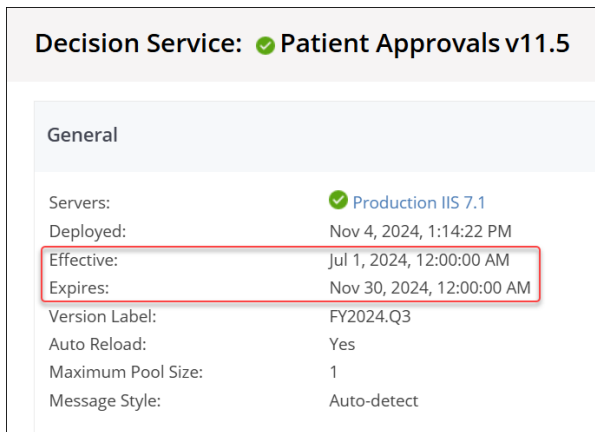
Decision Service: Patient Approvals v11.5

General

| | |
|---|---|
| Servers: | Production IIS 7.1 |
| Deployed: | Nov 4, 2024, 1:14:22 PM |
| Effective: | Jul 1, 2024, 12:00:00 AM |
| Expires: | Nov 30, 2024, 12:00:00 AM |
| Version Label: | FY2024.Q3 |
| Auto Reload: | Yes |
| Maximum Pool Size: | 1 |
| Message Style: | Auto-detect |